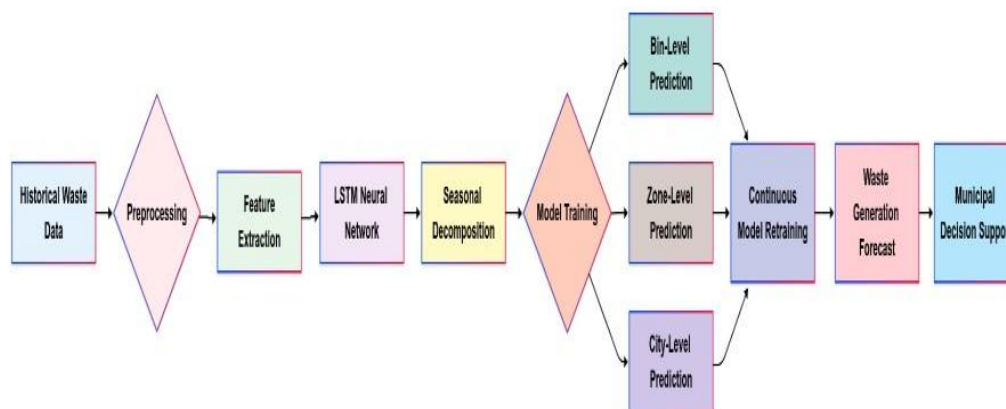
Historical Waste Data

Preprocessing

Feature Extraction

LSTM Neural Network

Seasonal Decomposition

Model Training

Bin-Level Prediction

Zone-Level Prediction

City-Level Prediction

Continuous Model Retraining

Waste Generation Forecast

Municipal Decision Suppo